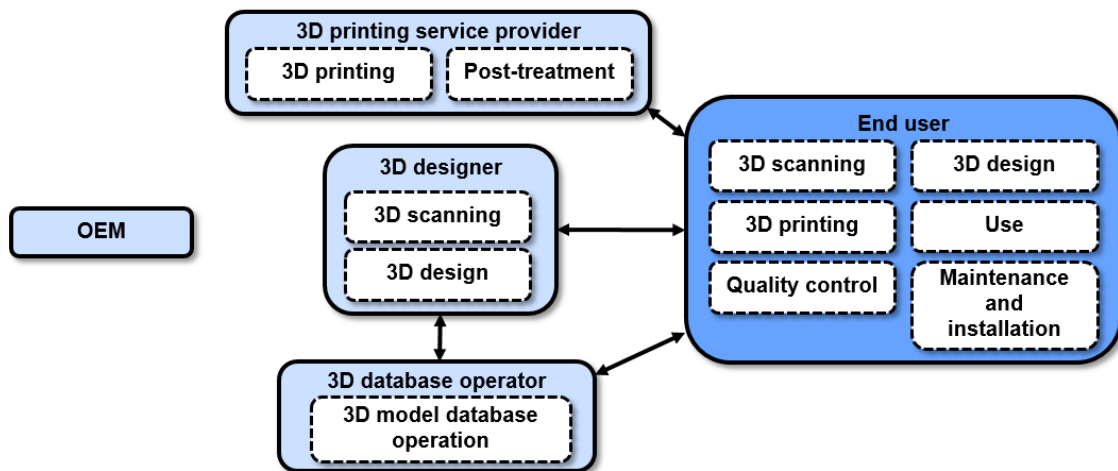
3D printing service provider

3D printing

Post-treatment

End user

3D scanning

3D design

3D printing

Use

Quality control

Maintenance and installation

3D designer

3D scanning

3D design

OEM

3D database operator

3D model database operation